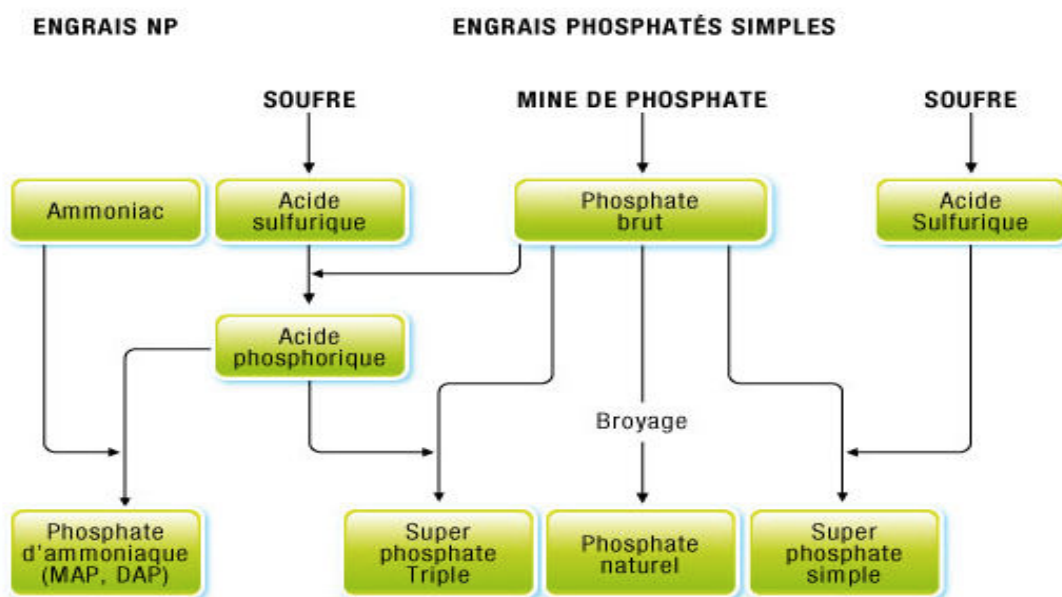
ENGRAIS NP

ENGRAIS PHOSPHATÉS SIMPLES

SOUFRE

MINE DE PHOSPHATE

SOUFRE

Ammoniac

Acide sulfurique

Phosphate brut

Acide Sulfurique

Acide phosphorique

Broyage

Phosphate d'ammoniaque (MAP, DAP)

Super phosphate Triple

Phosphate naturel

Super phosphate simple